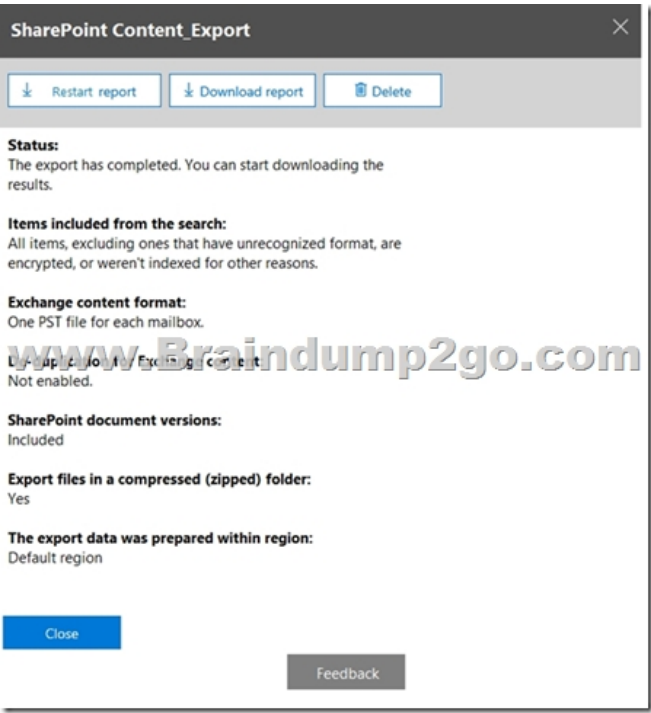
SharePoint Content_Export

Restart report

Download report

Delete

Status:
The export has completed. You can start downloading the results.

Items included from the search:
All items, excluding ones that have unrecognized format, are encrypted, or weren't indexed for other reasons.

Exchange content format:
One PST file for each mailbox.

www.Braindump2go.com
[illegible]
Not enabled.

SharePoint document versions:
Included

Export files in a compressed (zipped) folder:
Yes

The export data was prepared within region:
Default region

Close

Feedback